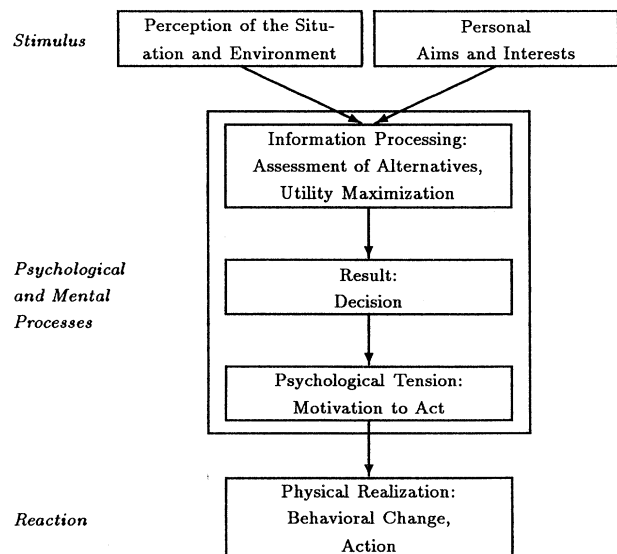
Stimulus

Perception of the Situation and Environment

Personal Aims and Interests

Information Processing: Assessment of Alternatives, Utility Maximization

Psychological and Mental Processes

Result: Decision

Psychological Tension: Motivation to Act

Reaction

Physical Realization: Behavioral Change, Action